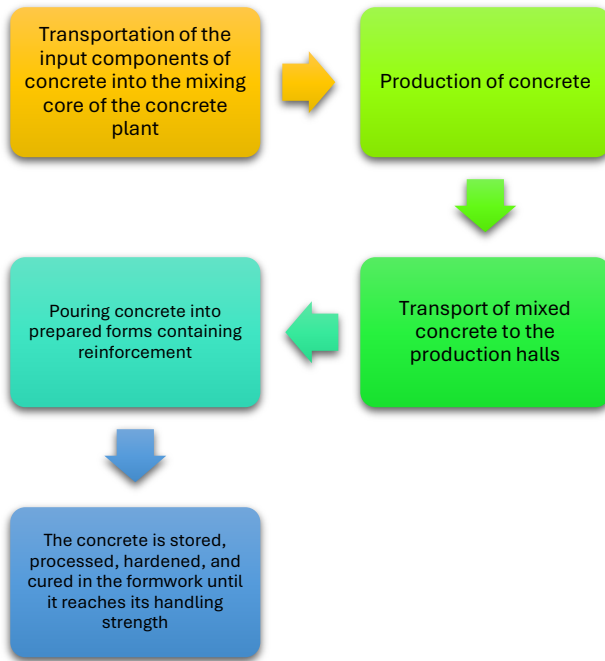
Transportation of the input components of concrete into the mixing core of the concrete plant

Production of concrete

Transport of mixed concrete to the production halls

Pouring concrete into prepared forms containing reinforcement

The concrete is stored, processed, hardened, and cured in the formwork until it reaches its handling strength